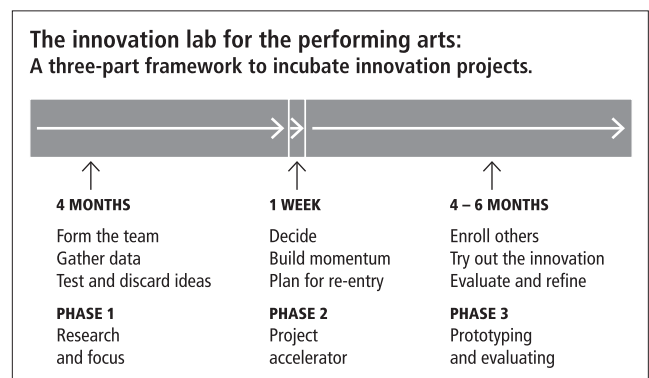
The innovation lab for the performing arts:
A three-part framework to incubate innovation projects.

4 MONTHS

Form the team
Gather data
Test and discard ideas

PHASE 1
Research and focus

1 WEEK

Decide
Build momentum
Plan for re-entry

PHASE 2
Project accelerator

4 – 6 MONTHS

Enroll others
Try out the innovation
Evaluate and refine

PHASE 3
Prototyping and evaluating